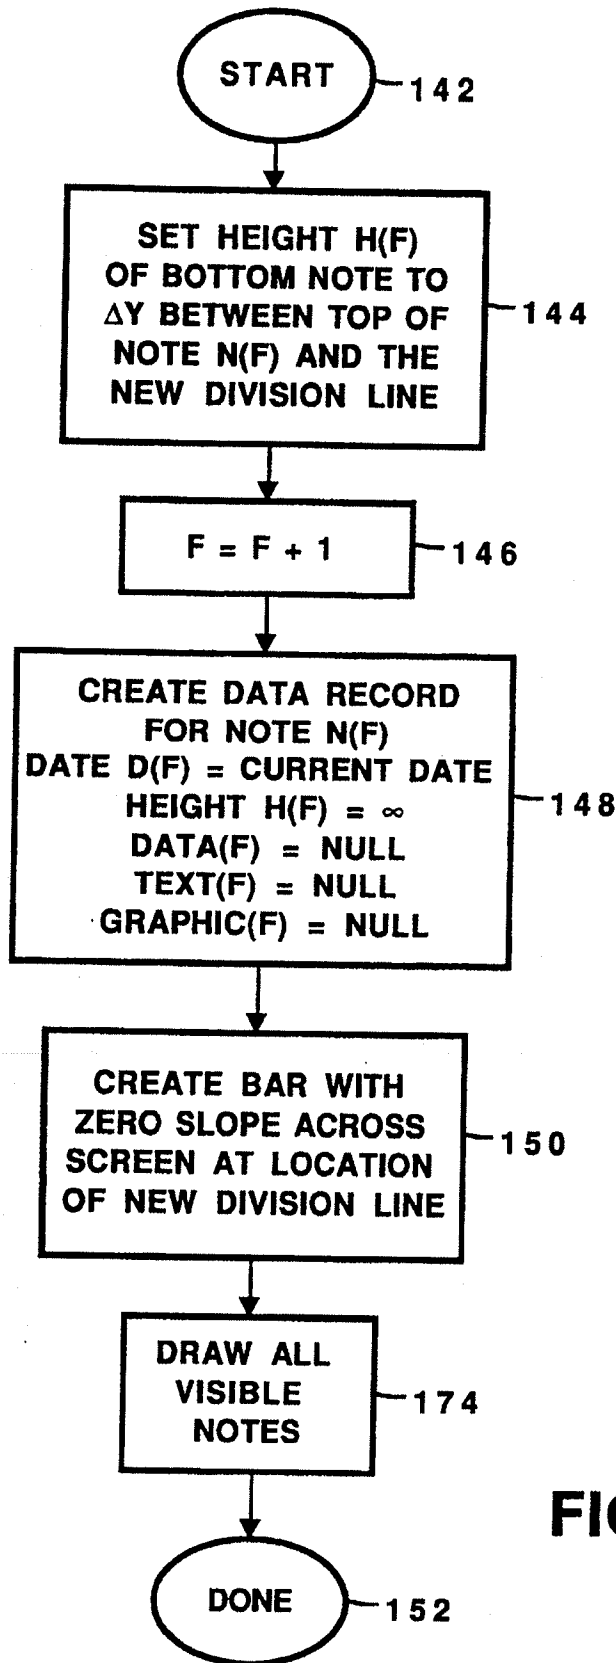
START
142

SET HEIGHT H(F) OF BOTTOM NOTE TO $\Delta$Y BETWEEN TOP OF NOTE N(F) AND THE NEW DIVISION LINE
144

F = F + 1
146

CREATE DATA RECORD FOR NOTE N(F)
DATE D(F) = CURRENT DATE
HEIGHT H(F) = $\infty$
DATA(F) = NULL
TEXT(F) = NULL
GRAPHIC(F) = NULL
148

CREATE BAR WITH ZERO SLOPE ACROSS SCREEN AT LOCATION OF NEW DIVISION LINE
150

DRAW ALL VISIBLE NOTES
174

FI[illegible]

DONE
152